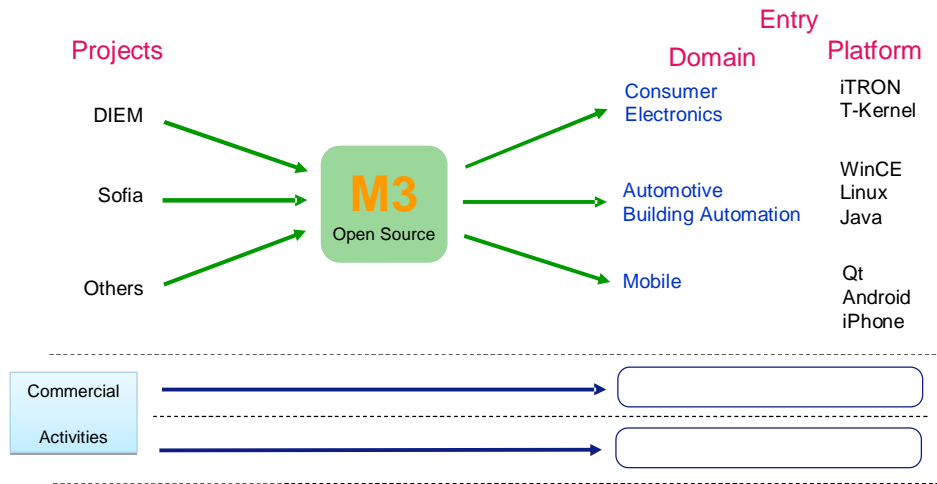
Entry

Projects

Domain

Platform

DIEM

Sofia

Others

M3
Open Source

Consumer Electronics

iTRON
T-Kernel

Automotive
Building Automation

WinCE
Linux
Java

Mobile

Qt
Android
iPhone

Commercial

Activities